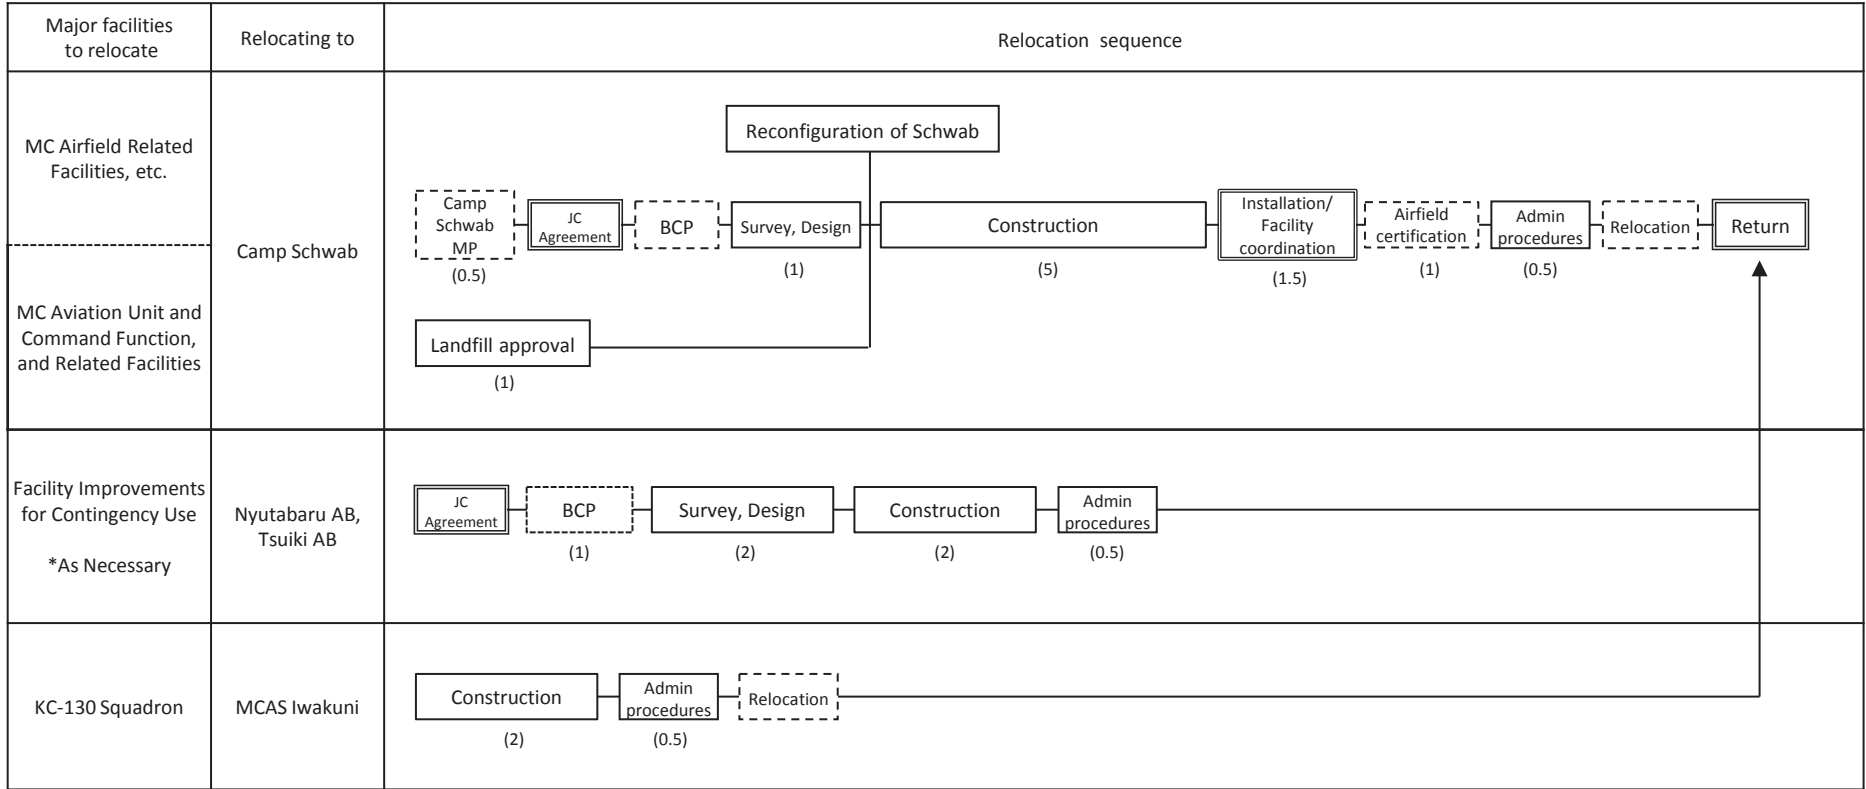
| Major facilities to relocate | Relocating to | Relocation sequence |
|---|---|---|
| MC Airfield Related Facilities, etc.<br><br>MC Aviation Unit and Command Function, and Related Facilities | Camp Schwab | Reconfiguration of Schwab<br>Camp Schwab MP (0.5) — JC Agreement — BCP — Survey, Design (1) — Construction (5) — Installation/ Facility coordination (1.5) — Airfield certification (1) — Admin procedures (0.5) — Relocation — Return<br>Landfill approval (1) |
| Facility Improvements for Contingency Use<br><br>*As Necessary | Nyutabaru AB, Tsuiki AB | JC Agreement — BCP (1) — Survey, Design (2) — Construction (2) — Admin procedures (0.5) |
| KC-130 Squadron | MCAS Iwakuni | Construction (2) — Admin procedures (0.5) — Relocation |